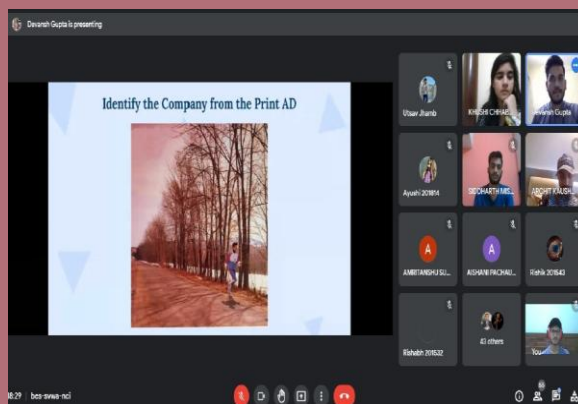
Devansh Gupta is presenting

Identify the Company from the Print AD

Utsav Jhamb
KHUSHI CHHAB...
Devansh Gupta
Ayushi 201814
SIDDHARTH MIS...
ARCHIT KAUSH...
AMBITANSHU SI...
AISHANI PACHAU...
Rishik 201543
Rishabh 201532
43 others
You

8:29 bcs-svwa-nci